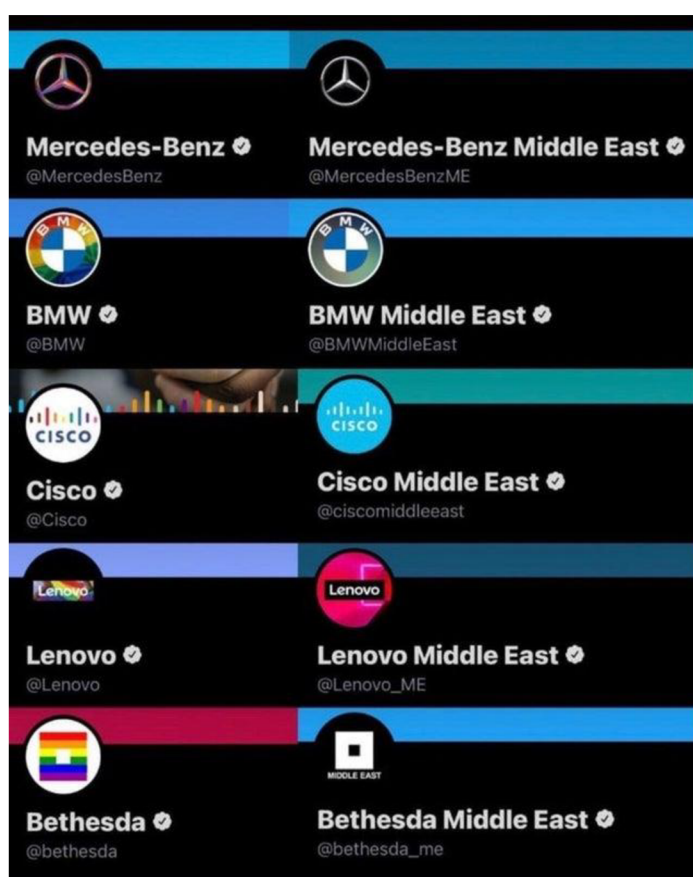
Mercedes-Benz
@MercedesBenz

Mercedes-Benz Middle East
@MercedesBenzME

BMW
@BMW

BMW Middle East
@BMWMiddleEast

CISCO

Cisco
@Cisco

CISCO

Cisco Middle East
@ciscomiddleeast

Lenovo

Lenovo
@Lenovo

Lenovo

Lenovo Middle East
@Lenovo_ME

Bethesda
@bethesda

MIDDLE EAST

Bethesda Middle East
@bethesda_me